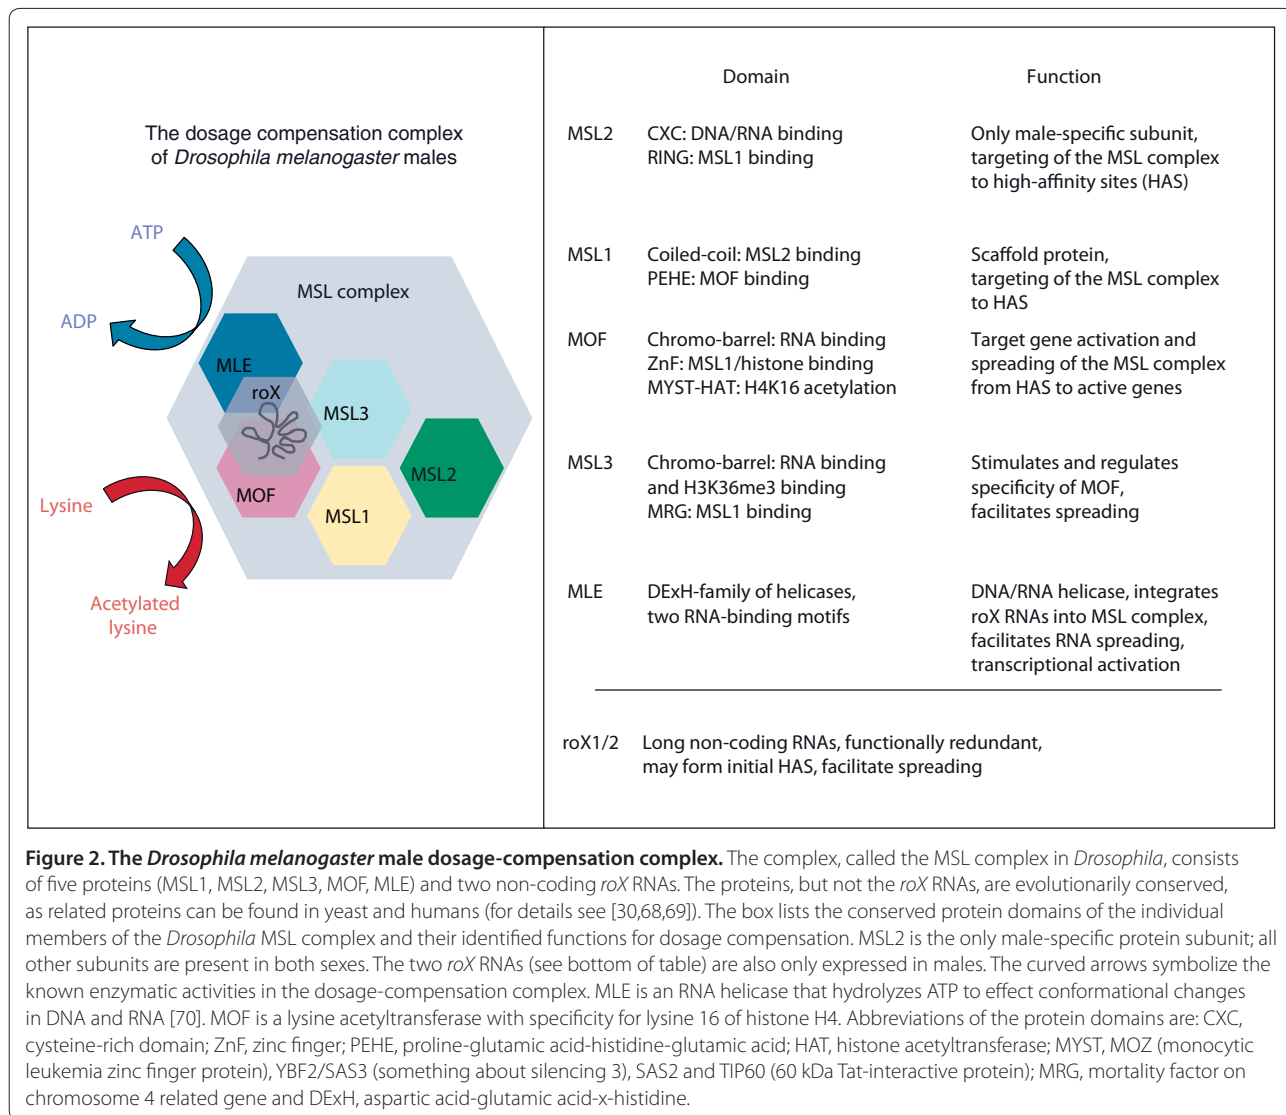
The dosage compensation complex of *Drosophila melanogaster* males

ATP

ADP

MSL complex

MLE

roX

MSL3

MSL2

MOF

MSL1

Lysine

Acetylated lysine

| | Domain | Function |
|---|---|---|
| MSL2 | CXC: DNA/RNA binding<br>RING: MSL1 binding | Only male-specific subunit, targeting of the MSL complex to high-affinity sites (HAS) |
| MSL1 | Coiled-coil: MSL2 binding<br>PEHE: MOF binding | Scaffold protein, targeting of the MSL complex to HAS |
| MOF | Chromo-barrel: RNA binding<br>ZnF: MSL1/histone binding<br>MYST-HAT: H4K16 acetylation | Target gene activation and spreading of the MSL complex from HAS to active genes |
| MSL3 | Chromo-barrel: RNA binding and H3K36me3 binding<br>MRG: MSL1 binding | Stimulates and regulates specificity of MOF, facilitates spreading |
| MLE | DExH-family of helicases, two RNA-binding motifs | DNA/RNA helicase, integrates roX RNAs into MSL complex, facilitates RNA spreading, transcriptional activation |

roX1/2 Long non-coding RNAs, functionally redundant, may form initial HAS, facilitate spreading

**Figure 2. The *Drosophila melanogaster* male dosage-compensation complex.** The complex, called the MSL complex in *Drosophila*, consists of five proteins (MSL1, MSL2, MSL3, MOF, MLE) and two non-coding *roX* RNAs. The proteins, but not the *roX* RNAs, are evolutionarily conserved, as related proteins can be found in yeast and humans (for details see [30,68,69]). The box lists the conserved protein domains of the individual members of the *Drosophila* MSL complex and their identified functions for dosage compensation. MSL2 is the only male-specific protein subunit; all other subunits are present in both sexes. The two *roX* RNAs (see bottom of table) are also only expressed in males. The curved arrows symbolize the known enzymatic activities in the dosage-compensation complex. MLE is an RNA helicase that hydrolyzes ATP to effect conformational changes in DNA and RNA [70]. MOF is a lysine acetyltransferase with specificity for lysine 16 of histone H4. Abbreviations of the protein domains are: CXC, cysteine-rich domain; ZnF, zinc finger; PEHE, proline-glutamic acid-histidine-glutamic acid; HAT, histone acetyltransferase; MYST, MOZ (monocytic leukemia zinc finger protein), YBF2/SAS3 (something about silencing 3), SAS2 and TIP60 (60 kDa Tat-interactive protein); MRG, mortality factor on chromosome 4 related gene and DExH, aspartic acid-glutamic acid-x-histidine.